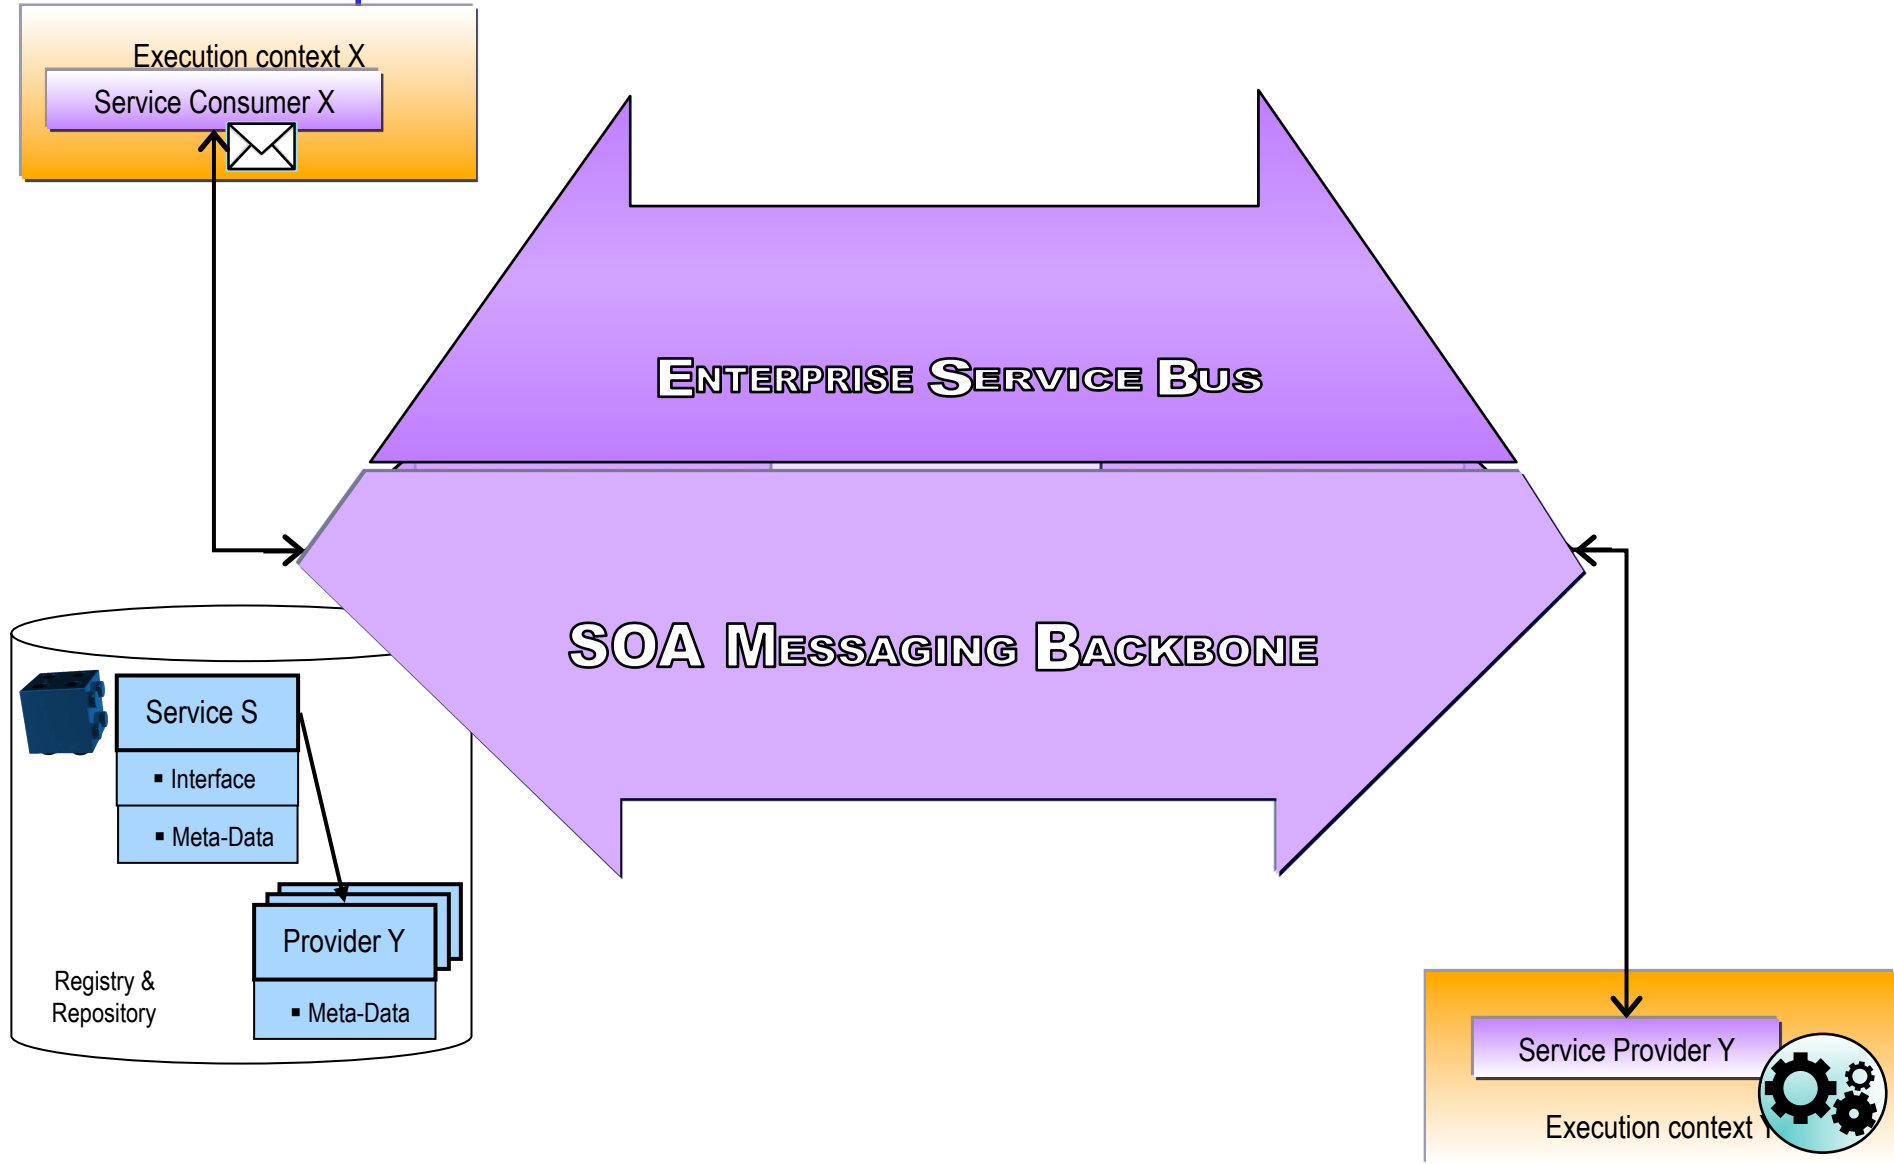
Execution context X
Service Consumer X

ENTERPRISE SERVICE BUS

SOA MESSAGING BACKBONE

Service S
▪ Interface
▪ Meta-Data

Provider Y
▪ Meta-Data

Registry & Repository

Service Provider Y
Execution context Y